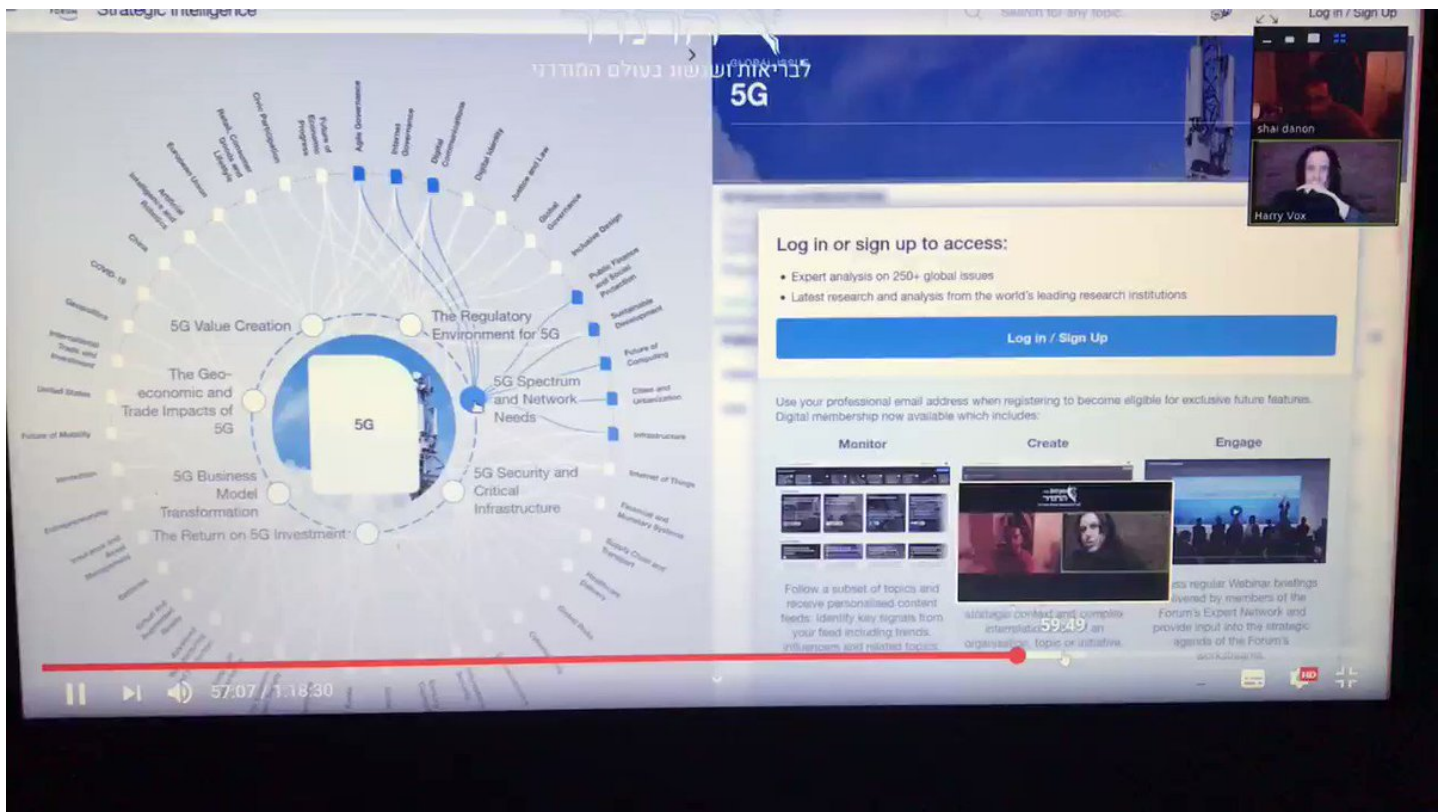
Strategic Intelligence

Search for any topic

Log in / Sign Up

לבריאות ושגשוג בעולם המודרני

5G

shai danon

Harry Vox

Agile Governance
Internet Governance
Digital Communications
Digital Identity
Justice and Law
Global Governance
Inclusive Design
Public Finance and Social Protection
Sustainable Development
Future of Computing
Cities and Urbanization
Infrastructure
Internet of Things
Financial and Monetary Systems
Supply Chain and Transport
Healthcare Delivery
Future of Economic Progress
Civic Participation
Retail, Consumer Goods and Lifestyle
European Union
Artificial Intelligence and Robotics
China
COVID-19
Geopolitics
International Trade and Investment
United States
Future of Mobility
Innovation
Entrepreneurship

5G Value Creation
The Regulatory Environment for 5G
The Geo-economic and Trade Impacts of 5G
5G
5G Spectrum and Network Needs
5G Business Model Transformation
5G Security and Critical Infrastructure
The Return on 5G Investment

Log in or sign up to access:
• Expert analysis on 250+ global issues
• Latest research and analysis from the world's leading research institutions

Log in / Sign Up

Use your professional email address when registering to become eligible for exclusive future features. Digital membership now available which includes:

Monitor
Create
Engage

Follow a subset of topics and receive personalised content feeds. Identify key signals from your feed including trends, influencers and related topics

strategic context and complex interrelation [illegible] an organisation, topic or initiative

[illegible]ss regular Webinar briefings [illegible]livered by members of the Forum's Expert Network and provide input into the strategic agenda of the Forum's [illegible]

59:49

57:07 / 1:18:30

HD